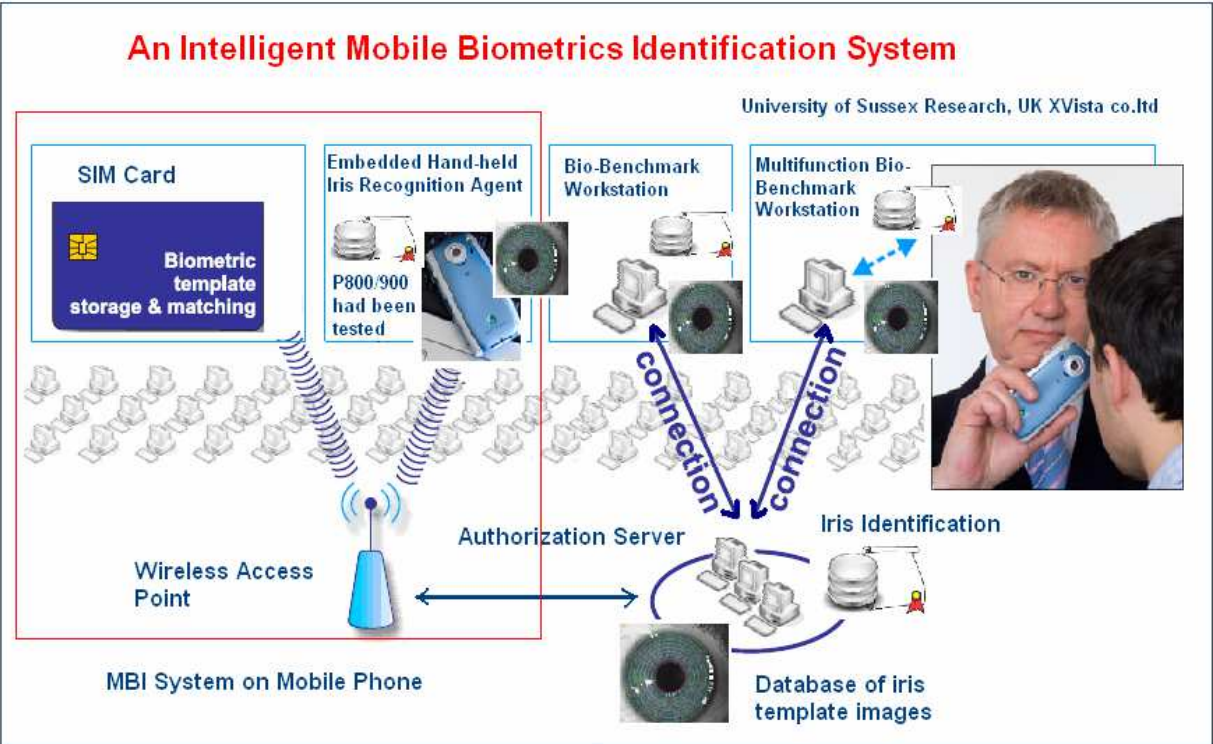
An Intelligent Mobile Biometrics Identification System

University of Sussex Research, UK XVista co.ltd

SIM Card

Biometric template storage & matching

Embedded Hand-held Iris Recognition Agent

P800/900 had been tested

Bio-Benchmark Workstation

Multifunction Bio-Benchmark Workstation

connection

connection

Authorization Server

Iris Identification

Wireless Access Point

MBI System on Mobile Phone

Database of iris template images